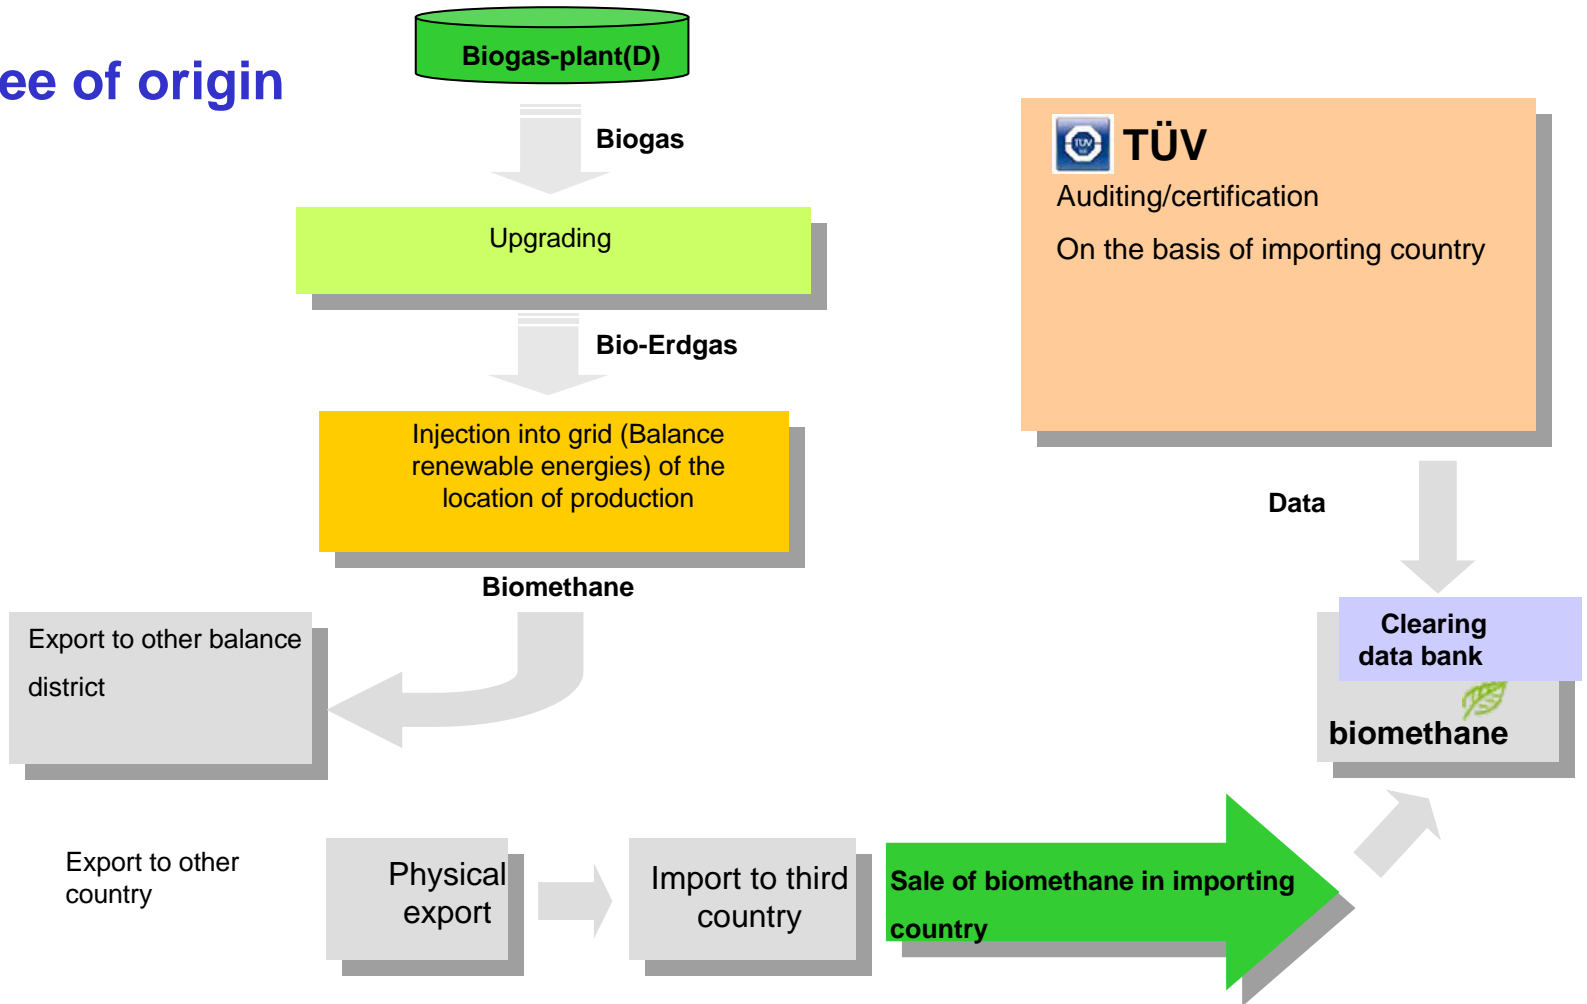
ee of origin

Biogas-plant(D)

Biogas

Upgrading

Bio-Erdgas

Injection into grid (Balance renewable energies) of the location of production

Biomethane

TÜV
Auditing/certification
On the basis of importing country

Data

Clearing data bank

biomethane

Export to other balance district

Export to other country

Physical export

Import to third country

Sale of biomethane in importing country